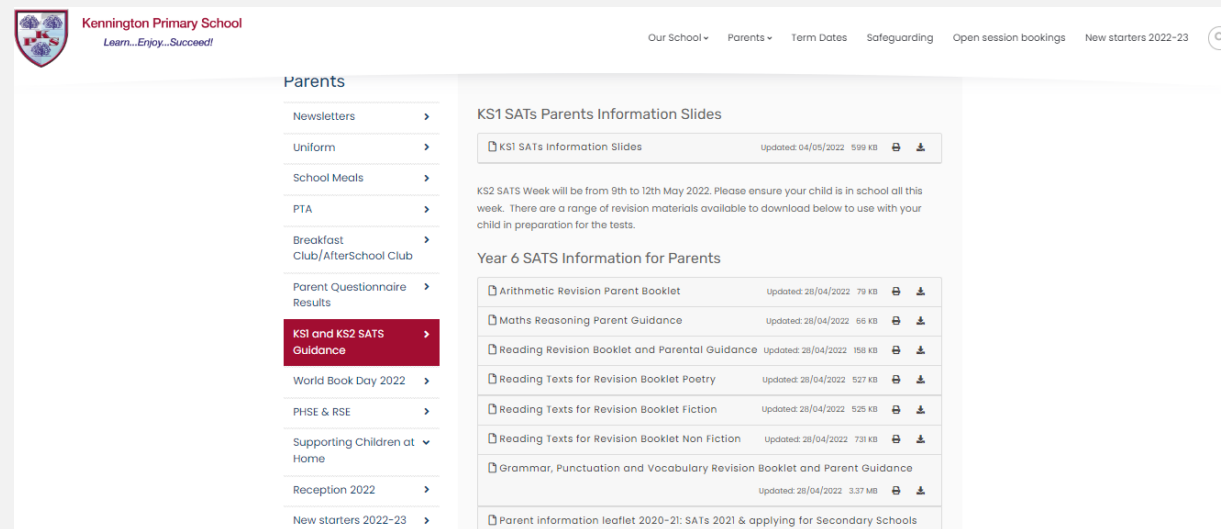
Kennington Primary School
Learn...Enjoy...Succeed!

Our School Parents Term Dates Safeguarding Open session bookings New starters 2022-23

Parents

Newsletters
Uniform
School Meals
PTA
Breakfast Club/AfterSchool Club
Parent Questionnaire Results
KS1 and KS2 SATS Guidance
World Book Day 2022
PHSE & RSE
Supporting Children at Home
Reception 2022
New starters 2022-23

KS1 SATs Parents Information Slides

KS1 SATs Information Slides Updated: 04/05/2022 599 KB

KS2 SATS Week will be from 9th to 12th May 2022. Please ensure your child is in school all this week. There are a range of revision materials available to download below to use with your child in preparation for the tests.

Year 6 SATS Information for Parents

| | | |
|---|---|---|
| Arithmetic Revision Parent Booklet | Updated: 28/04/2022 | 79 KB |
| Maths Reasoning Parent Guidance | Updated: 28/04/2022 | 66 KB |
| Reading Revision Booklet and Parental Guidance | Updated: 28/04/2022 | 158 KB |
| Reading Texts for Revision Booklet Poetry | Updated: 28/04/2022 | 527 KB |
| Reading Texts for Revision Booklet Fiction | Updated: 28/04/2022 | 525 KB |
| Reading Texts for Revision Booklet Non Fiction | Updated: 28/04/2022 | 731 KB |
| Grammar, Punctuation and Vocabulary Revision Booklet and Parent Guidance | Updated: 28/04/2022 | 3.37 MB |

Parent information leaflet 2020-21: SATs 2021 & applying for Secondary Schools